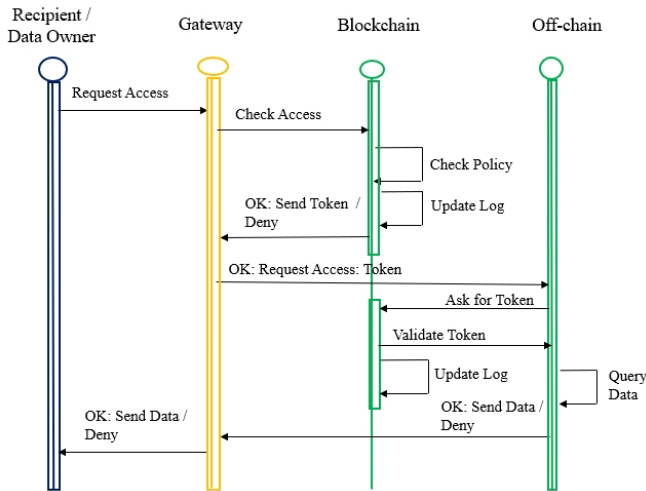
Recipient / Data Owner

Gateway

Blockchain

Off-chain

Request Access

Check Access

Check Policy

Update Log

OK: Send Token / Deny

OK: Request Access: Token

Ask for Token

Validate Token

Update Log

Query Data

OK: Send Data / Deny

OK: Send Data / Deny